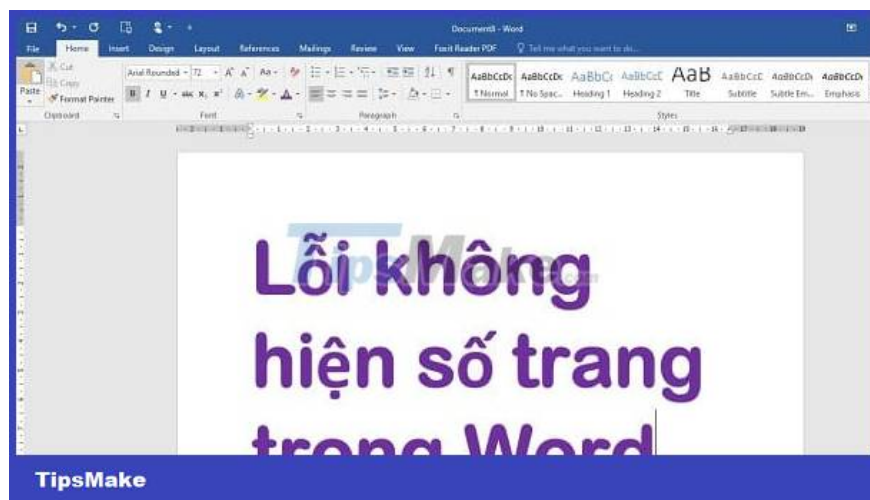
Document8 - Word

File Home Insert Design Layout References Mailings Review View Foxit Reader PDF Tell me what you want to do...

Cut
Copy
Paste
Format Painter
Clipboard

Arial Rounded 72 A A Aa
B I U abc x, x²
Font

Paragraph

AaBbCcDc AaBbCcDc AaBbCc AaBbCcC AaB AaBbCcC AaBbCcDi AaBbCcDi
¶ Normal ¶ No Spac... Heading 1 Heading 2 Title Subtitle Subtle Em... Emphasis
Styles

TipsMake

Lỗi không hiện số trang trong Word

TipsMake